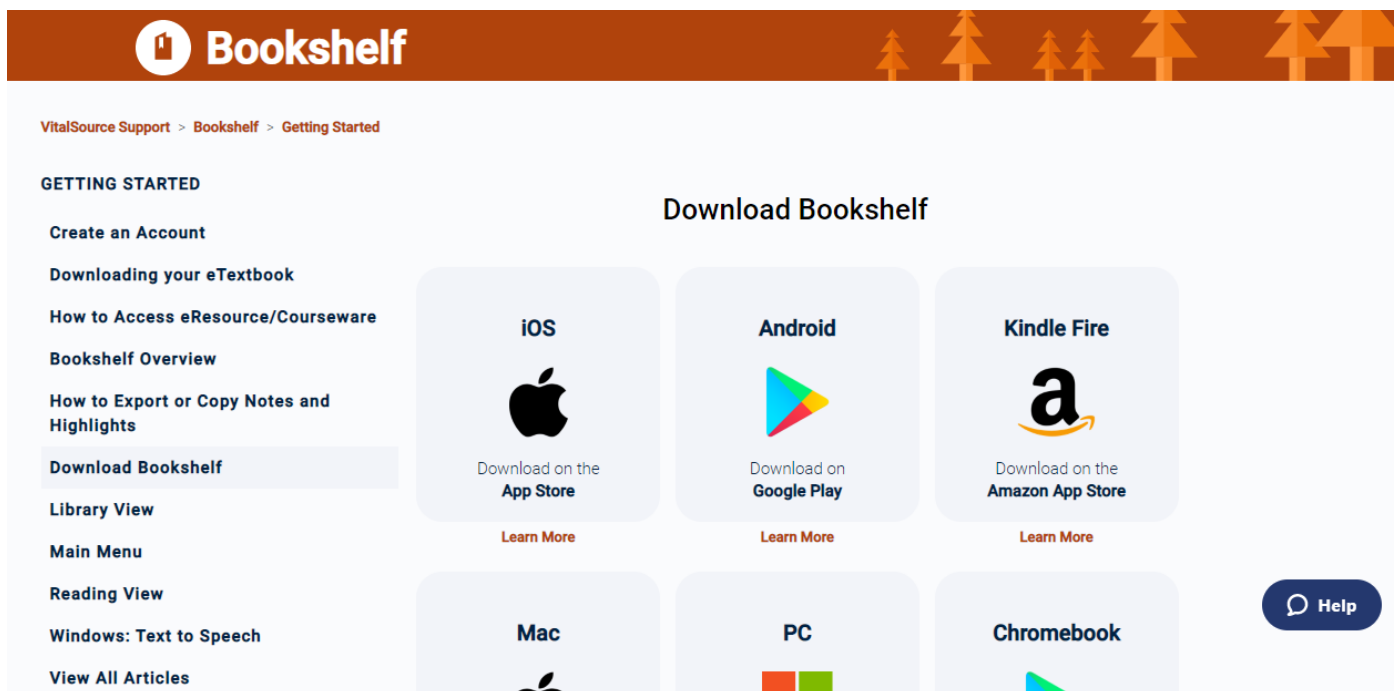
Bookshelf

VitalSource Support > Bookshelf > Getting Started

GETTING STARTED

Create an Account

Downloading your eTextbook

How to Access eResource/Courseware

Bookshelf Overview

How to Export or Copy Notes and Highlights

Download Bookshelf

Library View

Main Menu

Reading View

Windows: Text to Speech

View All Articles

Download Bookshelf

iOS

Download on the
App Store

Learn More

Android

Download on
Google Play

Learn More

Kindle Fire

a

Download on the
Amazon App Store

Learn More

Mac

PC

Chromebook

Help